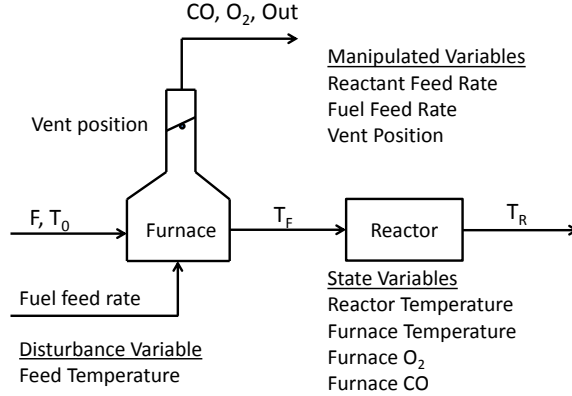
CO, $O_2$, Out

Manipulated Variables
Reactant Feed Rate
Fuel Feed Rate
Vent Position

Vent position

F, $T_0$

Furnace

$T_F$

Reactor

$T_R$

Fuel feed rate

State Variables
Reactor Temperature
Furnace Temperature
Furnace $O_2$
Furnace CO

Disturbance Variable
Feed Temperature